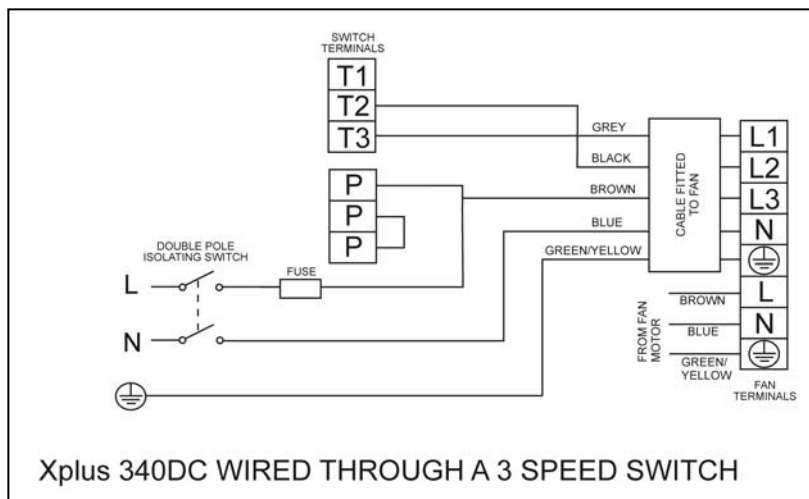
SWITCH TERMINALS

T1

T2

T3

P

P

P

GREY

BLACK

BROWN

BLUE

GREEN/YELLOW

CABLE FITTED TO FAN

L1

L2

L3

N

DOUBLE POLE ISOLATING SWITCH

L

FUSE

N

FROM FAN MOTOR

BROWN

BLUE

GREEN/ YELLOW

L

N

FAN TERMINALS

Xplus 340DC WIRED THROUGH A 3 SPEED SWITCH